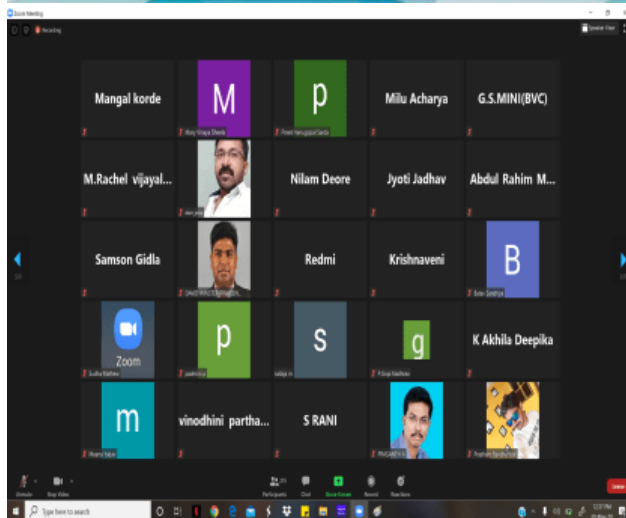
Zoom Meeting

Recording

Speaker View

Mangal korde

M

Mary Vinaya Sheela

p

Preeti Narugopal Garda

Milu Acharya

G.S.MINI(BVC)

M.Rachel vijayal...

alen jose

Nilam Deore

Jyoti Jadhav

Abdul Rahim M...

Samson Gidla

DAVID WALTER SOLOMON

Redmi

Krishnaveni

B

Bose Sandhya

Zoom

Sudha Mathew

p

padmaja

s

satya m

g

P.Guja Vaishnavi

K Akhila Deepika

m

Meena Babu

vinodhini partha...

S RANI

PRASANTH K

Prashanth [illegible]

Unmute

Stop Video

Participants

Chat

Share Screen

Record

Reactions

Leave

Type here to search